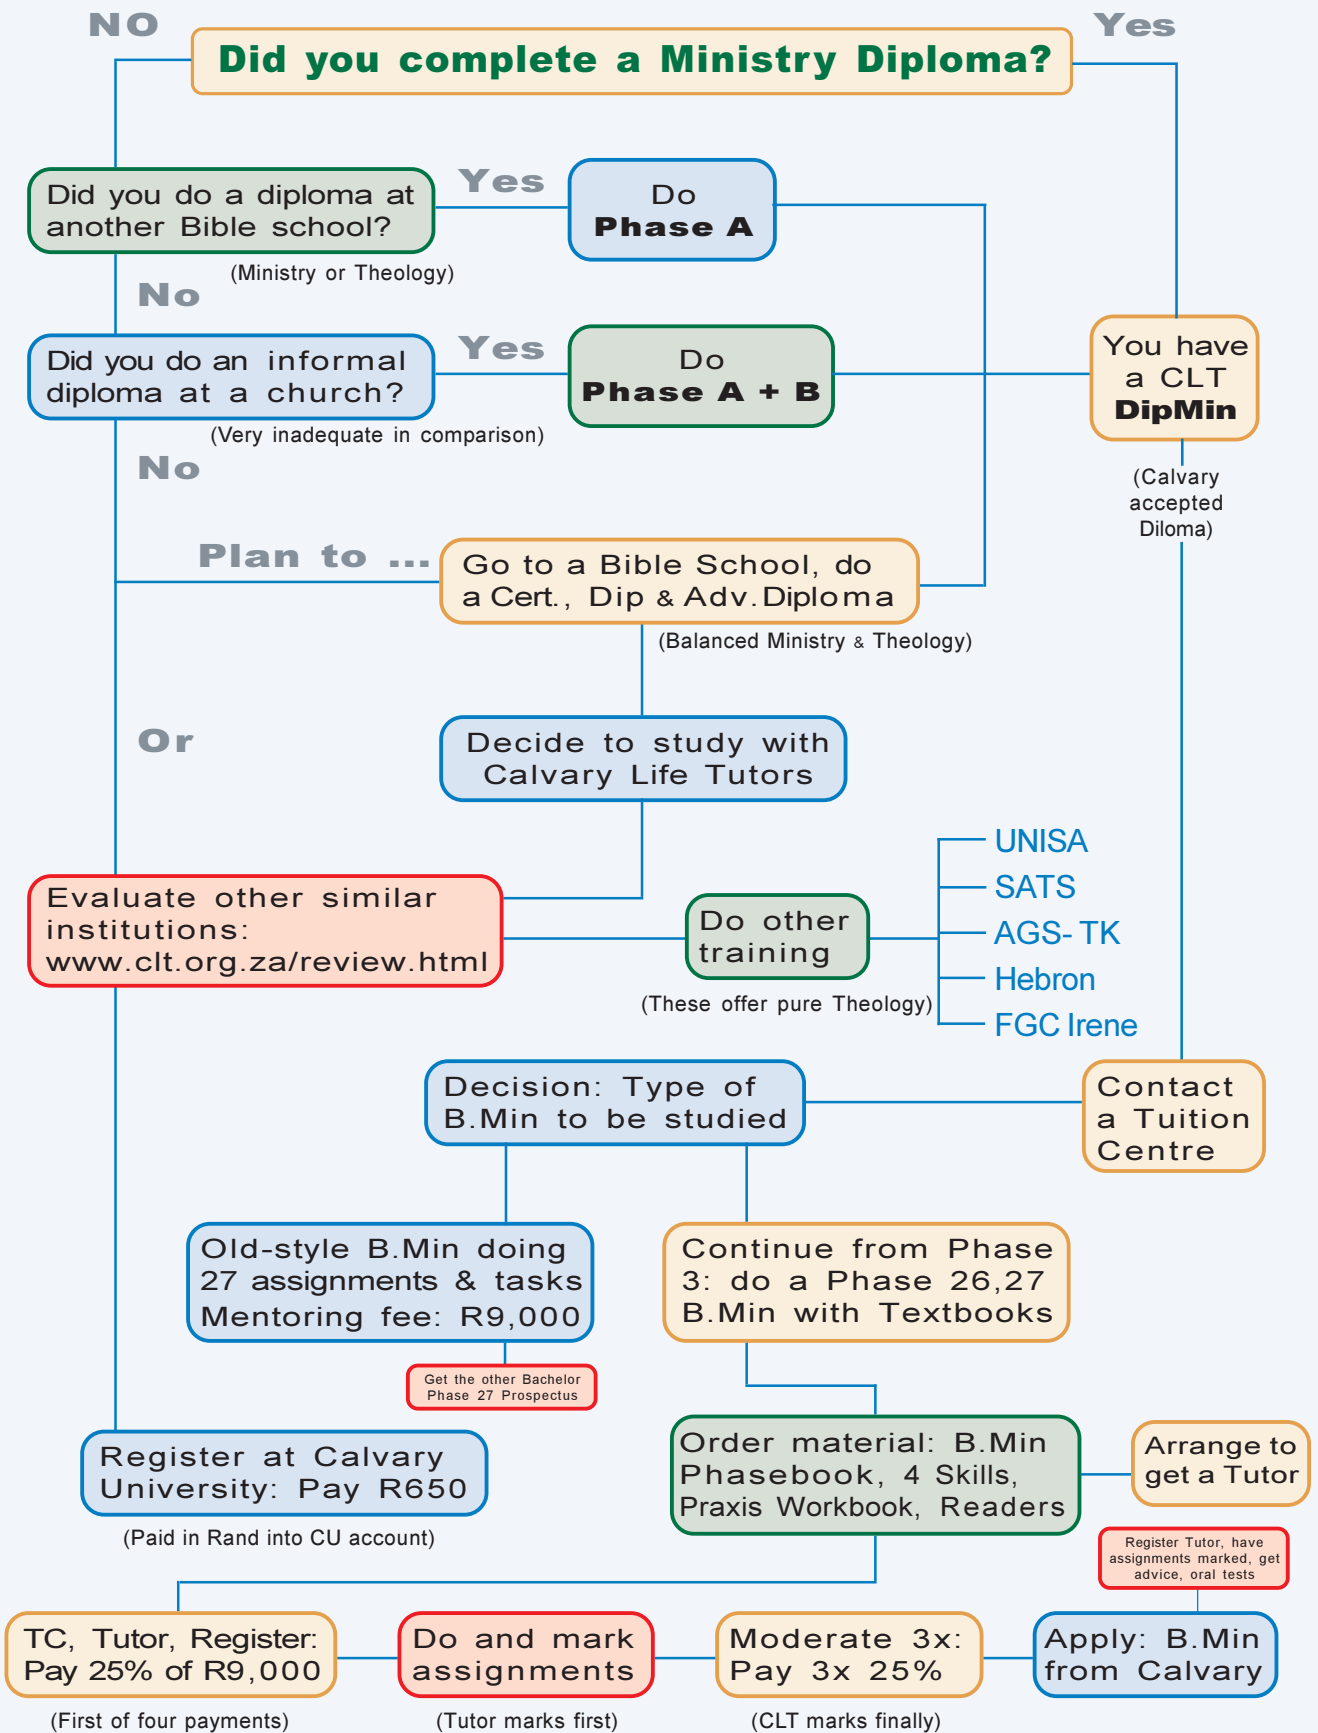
NO

Did you complete a Ministry Diploma?

Yes

Did you do a diploma at another Bible school?

Yes

Do Phase A

(Ministry or Theology)

No

Did you do an informal diploma at a church?

Yes

Do Phase A + B

You have a CLT DipMin

(Very inadequate in comparison)

No

(Calvary accepted Diloma)

Plan to ...

Go to a Bible School, do a Cert., Dip & Adv. Diploma

(Balanced Ministry & Theology)

Or

Decide to study with Calvary Life Tutors

UNISA

SATS

AGS- TK

Hebron

FGC Irene

Evaluate other similar institutions: www.clt.org.za/review.html

Do other training

(These offer pure Theology)

Decision: Type of B.Min to be studied

Contact a Tuition Centre

Old-style B.Min doing 27 assignments & tasks Mentoring fee: R9,000

Continue from Phase 3: do a Phase 26,27 B.Min with Textbooks

Get the other Bachelor Phase 27 Prospectus

Register at Calvary University: Pay R650

Order material: B.Min Phasebook, 4 Skills, Praxis Workbook, Readers

Arrange to get a Tutor

(Paid in Rand into CU account)

Register Tutor, have assignments marked, get advice, oral tests

TC, Tutor, Register: Pay 25% of R9,000

Do and mark assignments

Moderate 3x: Pay 3x 25%

Apply: B.Min from Calvary

(First of four payments)

(Tutor marks first)

(CLT marks finally)